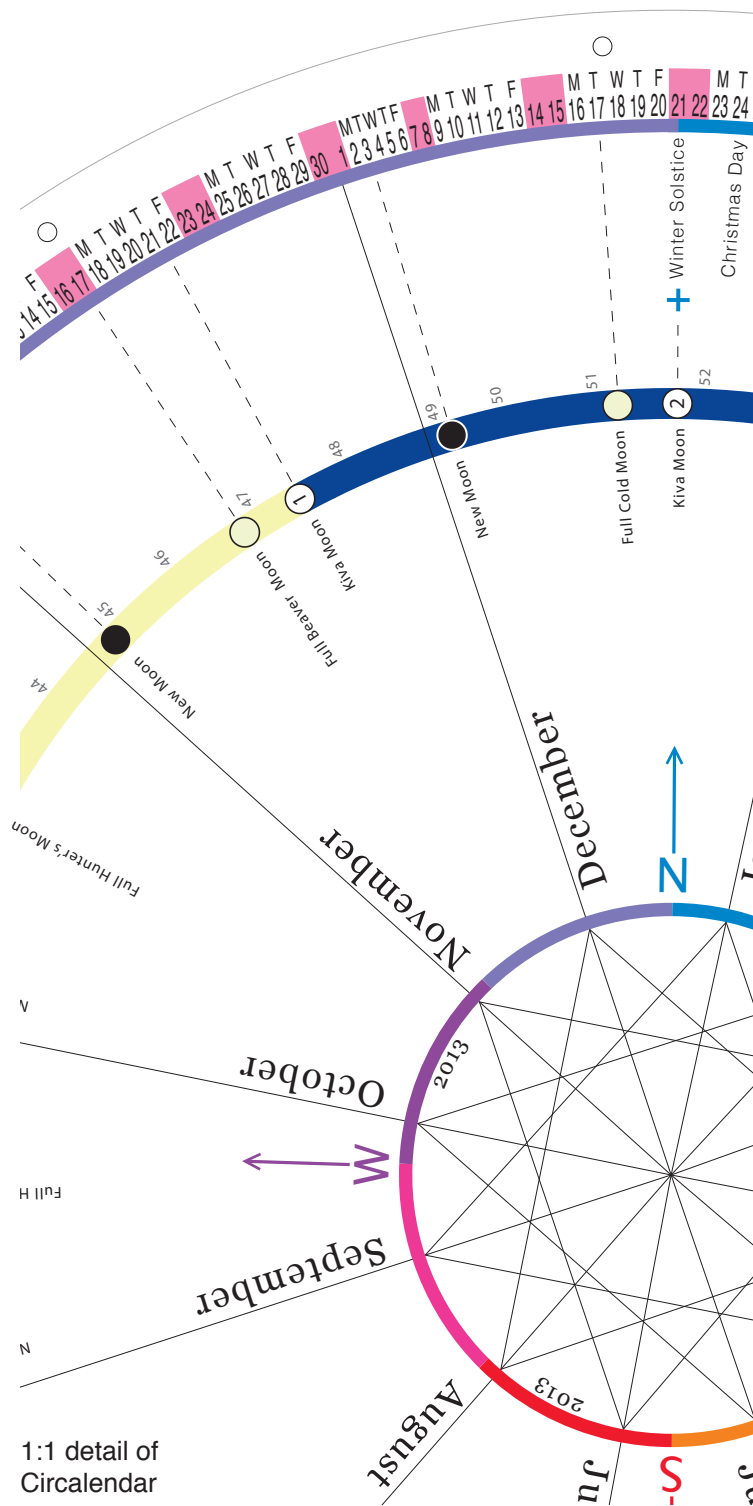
F
14 15 16 17 18 19 20 21 22 23 24 25 26 27 28 29 30 1 2 3 4 5 6 7 8 9 10 11 12 13 14 15 16 17 18 19 20 21 22 23 24
M T W T F M T W T F M T W T F M T W T F M T W T F M T W T F M T

Winter Solstice
Christmas Day

44 45 46 47 48 49 50 51 52

New Moon
Full Beaver Moon
1
Kiva Moon
New Moon
Full Cold Moon
2
Kiva Moon

Full Hunter's Moon
N
Full H
N

December
N
November
October
2013
W
September
August
2013
Ju
S

1:1 detail of
Circalendar